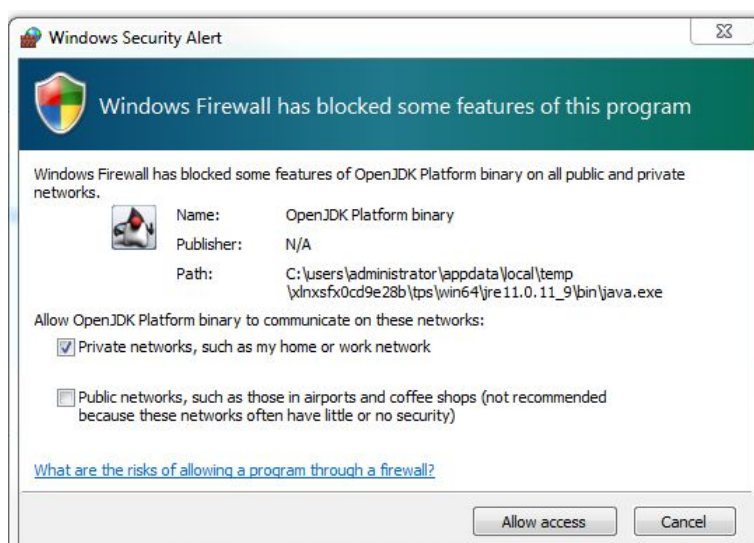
Windows Security Alert

Windows Firewall has blocked some features of this program

Windows Firewall has blocked some features of OpenJDK Platform binary on all public and private networks.

| | |
|---|---|
| Name: | OpenJDK Platform binary |
| Publisher: | N/A |
| Path: | C:\users\administrator\appdata\local\temp \xlnxsfx0cd9e28b\tps\win64\jre11.0.11_9\bin\java.exe |

Allow OpenJDK Platform binary to communicate on these networks:

Private networks, such as my home or work network

Public networks, such as those in airports and coffee shops (not recommended because these networks often have little or no security)

What are the risks of allowing a program through a firewall?

Allow access

Cancel